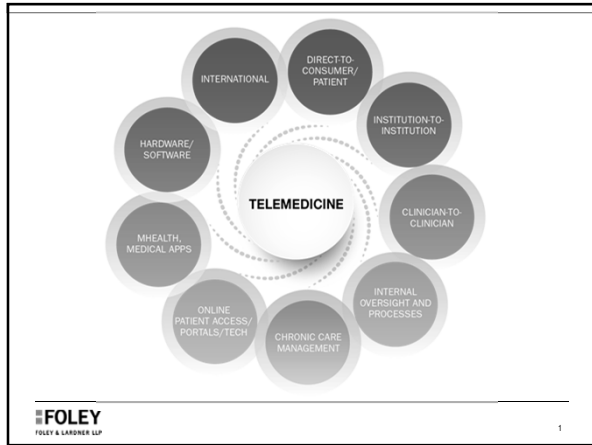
TELEMEDICINE

INTERNATIONAL

DIRECT-TO-CONSUMER/ PATIENT

INSTITUTION-TO-INSTITUTION

CLINICIAN-TO-CLINICIAN

INTERNAL OVERSIGHT AND PROCESSES

CHRONIC CARE MANAGEMENT

ONLINE PATIENT ACCESS/ PORTALS/TECH

MHEALTH, MEDICAL APPS

HARDWARE/ SOFTWARE

FOLEY
FOLEY & LARDNER LLP

1